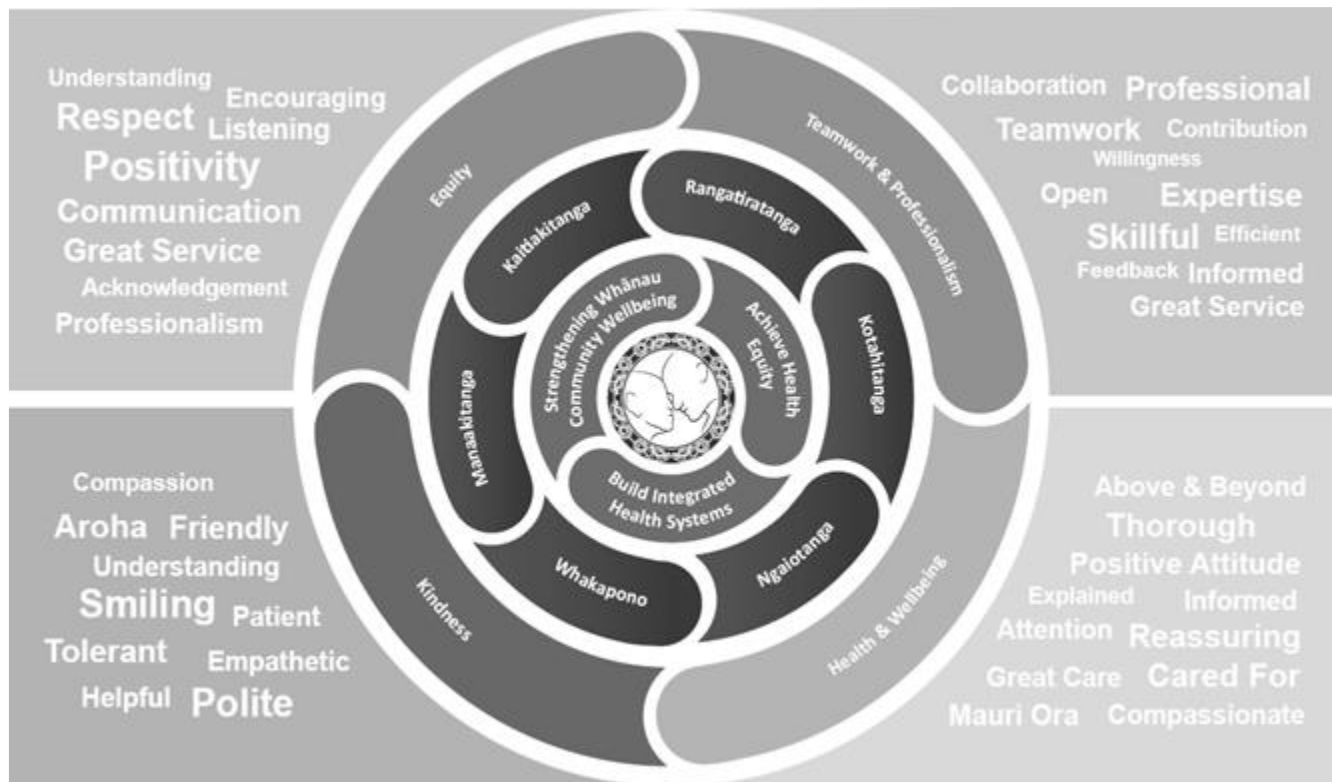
Understanding
Respect Encouraging
Listening
Positivity
Communication
Great Service
Acknowledgement
Professionalism

Collaboration Professional
Teamwork Contribution
Willingness
Open Expertise
Skillful Efficient
Feedback Informed
Great Service

Equity
Teamwork & Professionalism
Kaitiakitanga
Rangatiratanga
Kotahitanga
Manaakitanga
Whakapono
Ngaiotanga
Strengthening Whānau Community Wellbeing
Achieve Health Equity
Build Integrated Health Systems
Kindness
Health & Wellbeing

Compassion
Aroha Friendly
Understanding
Smiling Patient
Tolerant Empathetic
Helpful Polite

Above & Beyond
Thorough
Positive Attitude
Explained Informed
Attention Reassuring
Great Care Cared For
Mauri Ora Compassionate